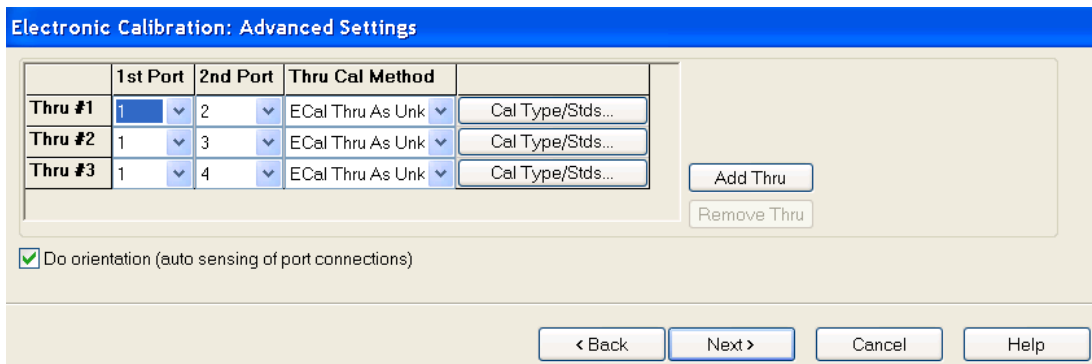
Electronic Calibration: Advanced Settings

| | 1st Port | 2nd Port | Thru Cal Method | |
|---|---|---|---|---|
| Thru #1 | 1 | 2 | ECal Thru As Unk | Cal Type/Stds... |
| Thru #2 | 1 | 3 | ECal Thru As Unk | Cal Type/Stds... |
| Thru #3 | 1 | 4 | ECal Thru As Unk | Cal Type/Stds... |

Add Thru

Remove Thru

Do orientation (auto sensing of port connections)

‹ Back  Next ›  Cancel  Help